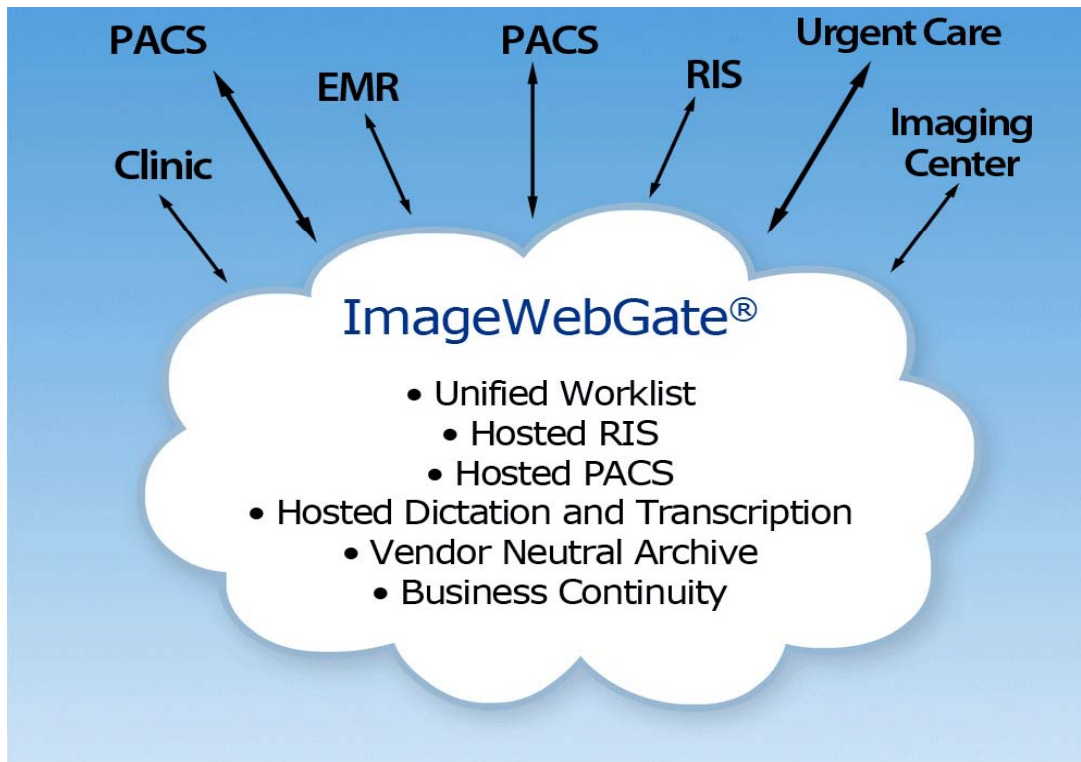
PACS

EMR

PACS

RIS

Urgent Care

Clinic

Imaging Center

ImageWebGate®

• Unified Worklist
• Hosted RIS
• Hosted PACS
• Hosted Dictation and Transcription
• Vendor Neutral Archive
• Business Continuity